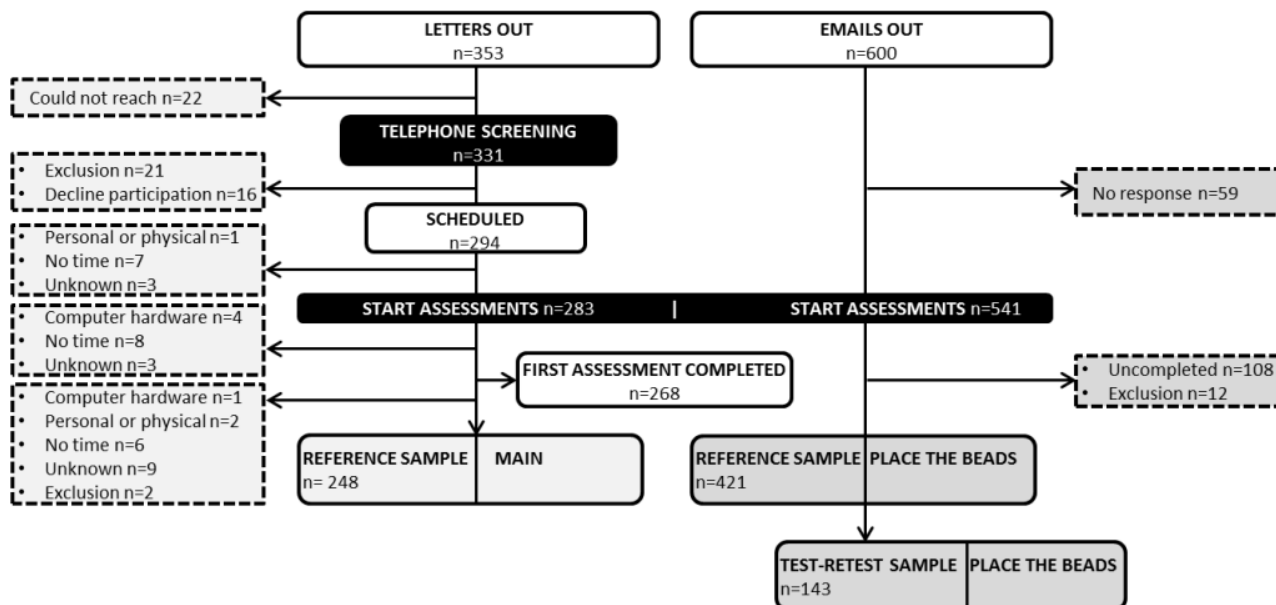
LETTERS OUT
n=353

EMAILS OUT
n=600

Could not reach n=22

TELEPHONE SCREENING
n=331

• Exclusion n=21
• Decline participation n=16

No response n=59

SCHEDULED
n=294

• Personal or physical n=1
• No time n=7
• Unknown n=3

START ASSESSMENTS n=283 | START ASSESSMENTS n=541

• Computer hardware n=4
• No time n=8
• Unknown n=3

FIRST ASSESSMENT COMPLETED
n=268

• Uncompleted n=108
• Exclusion n=12

• Computer hardware n=1
• Personal or physical n=2
• No time n=6
• Unknown n=9
• Exclusion n=2

REFERENCE SAMPLE n= 248 | MAIN

REFERENCE SAMPLE n=421 | PLACE THE BEADS

TEST-RETEST SAMPLE n=143 | PLACE THE BEADS